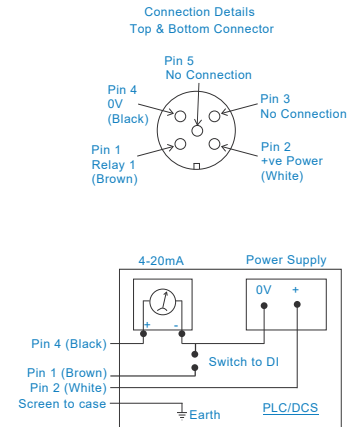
Connection Details
Top & Bottom Connector

Pin 5
No Connection

Pin 4
0V
(Black)

Pin 3
No Connection

Pin 1
Relay 1
(Brown)

Pin 2
+ve Power
(White)

4-20mA

Power Supply

0V

+

+

-

Pin 4 (Black)

Switch to DI

Pin 1 (Brown)

Pin 2 (White)

Screen to case

Earth

PLC/DCS